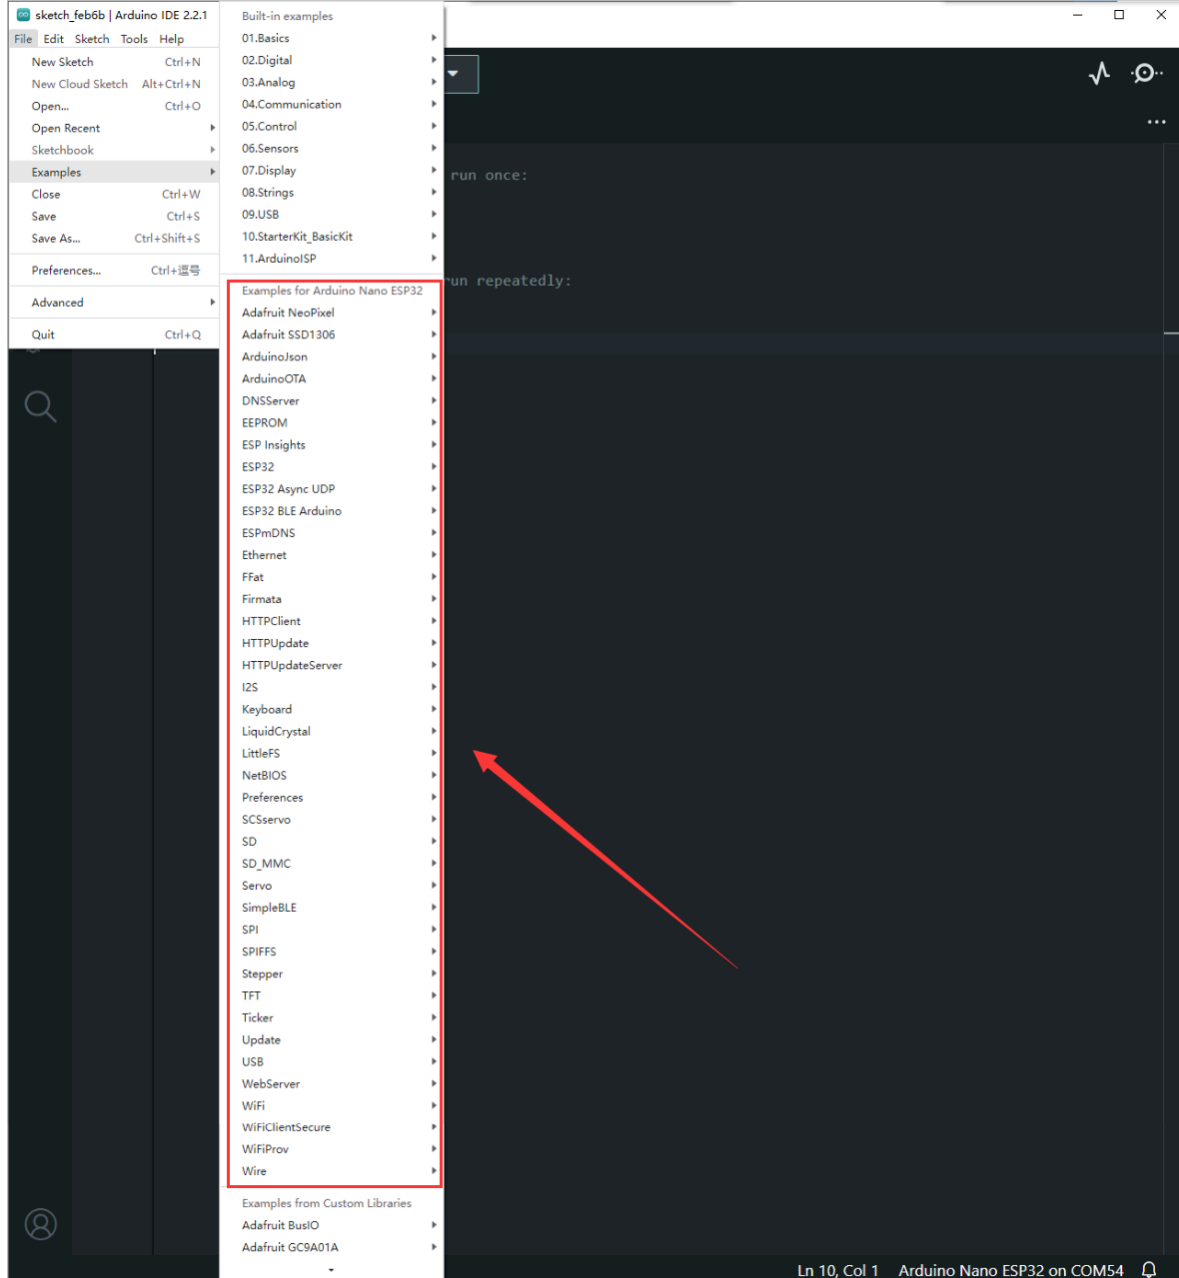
sketch_feb6b | Arduino IDE 2.2.1

File Edit Sketch Tools Help

New Sketch Ctrl+N
New Cloud Sketch Alt+Ctrl+N
Open... Ctrl+O
Open Recent
Sketchbook
Examples
Close Ctrl+W
Save Ctrl+S
Save As... Ctrl+Shift+S
Preferences... Ctrl+逗号
Advanced
Quit Ctrl+Q

Built-in examples
01.Basics
02.Digital
03.Analog
04.Communication
05.Control
06.Sensors
07.Display
08.Strings
09.USB
10.StarterKit_BasicKit
11.ArduinoISP
Examples for Arduino Nano ESP32
Adafruit NeoPixel
Adafruit SSD1306
ArduinoJson
ArduinoOTA
DNSServer
EEPROM
ESP Insights
ESP32
ESP32 Async UDP
ESP32 BLE Arduino
ESPmDNS
Ethernet
FFat
Firmata
HTTPClient
HTTPUpdate
HTTPUpdateServer
I2S
Keyboard
LiquidCrystal
LittleFS
NetBIOS
Preferences
SCSservo
SD
SD_MMC
Servo
SimpleBLE
SPI
SPIFFS
Stepper
TFT
Ticker
Update
USB
WebServer
WiFi
WiFiClientSecure
WiFiProv
Wire
Examples from Custom Libraries
Adafruit BusIO
Adafruit GC9A01A

run once:

run repeatedly:

Ln 10, Col 1 Arduino Nano ESP32 on COM54